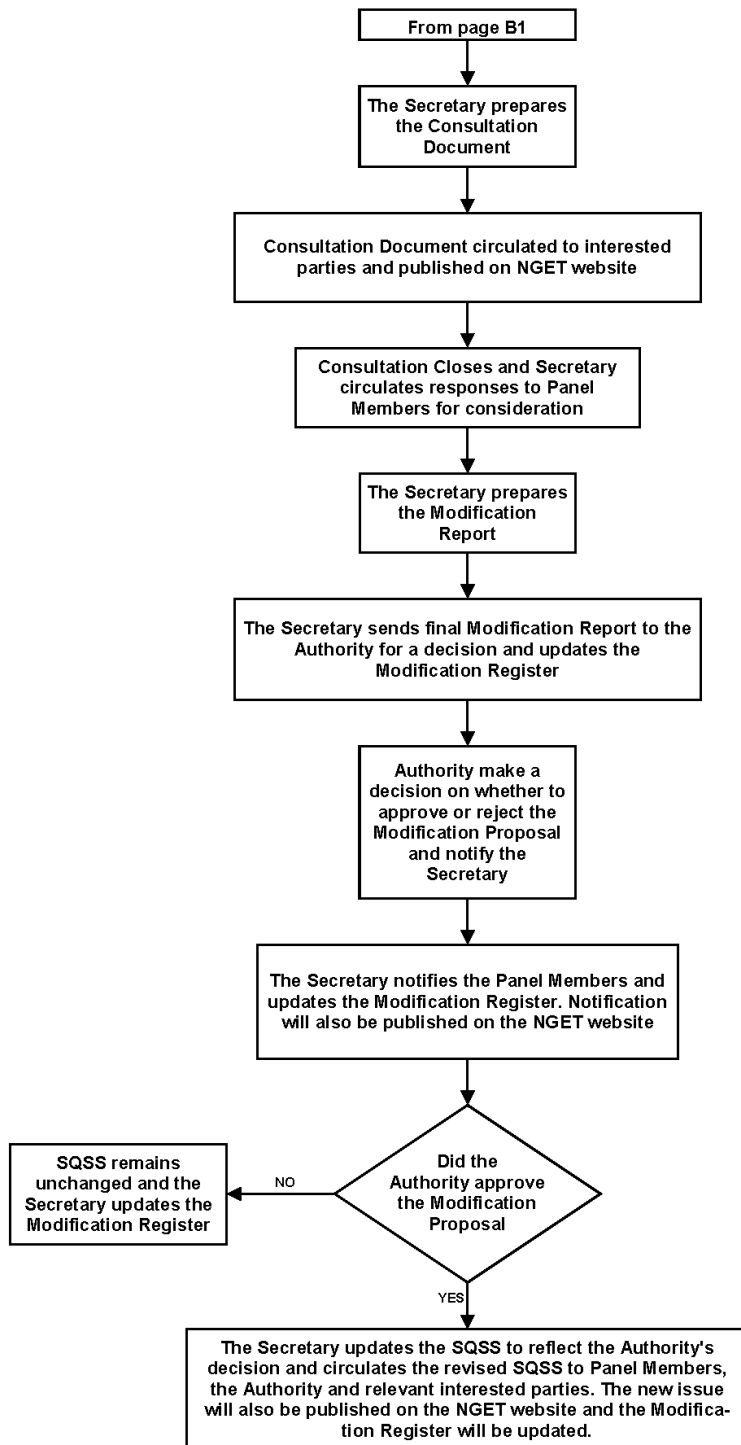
From page B1

The Secretary prepares the Consultation Document

Consultation Document circulated to interested parties and published on NGET website

Consultation Closes and Secretary circulates responses to Panel Members for consideration

The Secretary prepares the Modification Report

The Secretary sends final Modification Report to the Authority for a decision and updates the Modification Register

Authority make a decision on whether to approve or reject the Modification Proposal and notify the Secretary

The Secretary notifies the Panel Members and updates the Modification Register. Notification will also be published on the NGET website

Did the Authority approve the Modification Proposal

NO

SQSS remains unchanged and the Secretary updates the Modification Register

YES

The Secretary updates the SQSS to reflect the Authority's decision and circulates the revised SQSS to Panel Members, the Authority and relevant interested parties. The new issue will also be published on the NGET website and the Modification Register will be updated.